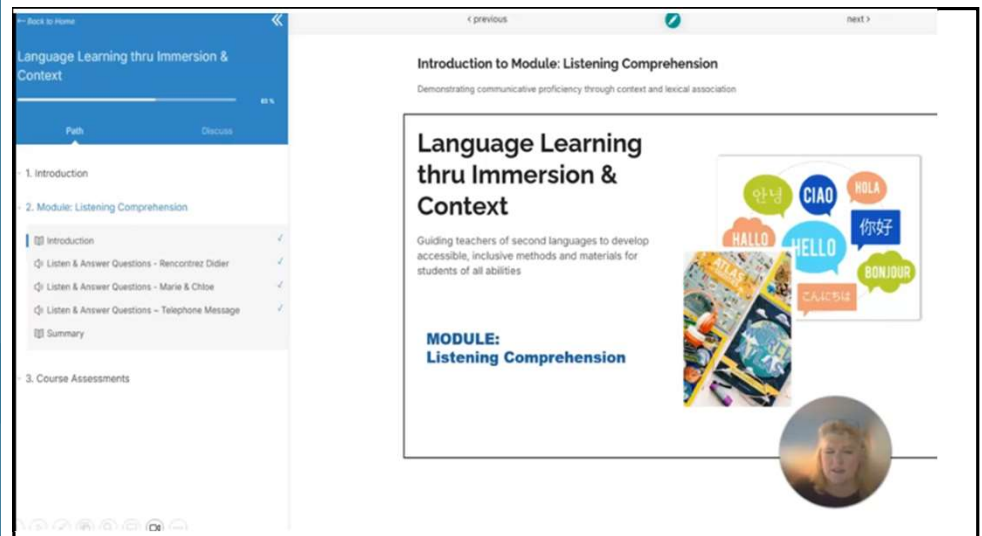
← Back to Home

Language Learning thru Immersion & Context

83 %

Path

Discuss

1. Introduction

2. Module: Listening Comprehension

Introduction ✓

Listen & Answer Questions - Rencontrez Didier ✓

Listen & Answer Questions - Marie & Chloe ✓

Listen & Answer Questions – Telephone Message ✓

Summary

3. Course Assessments

‹ previous

next ›

Introduction to Module: Listening Comprehension

Demonstrating communicative proficiency through context and lexical association

Language Learning thru Immersion & Context

Guiding teachers of second languages to develop accessible, inclusive methods and materials for students of all abilities

MODULE:
Listening Comprehension

안녕

CIAO

HOLA

你好

HALLO

HELLO

BONJOUR

こんにちは

ATLAS